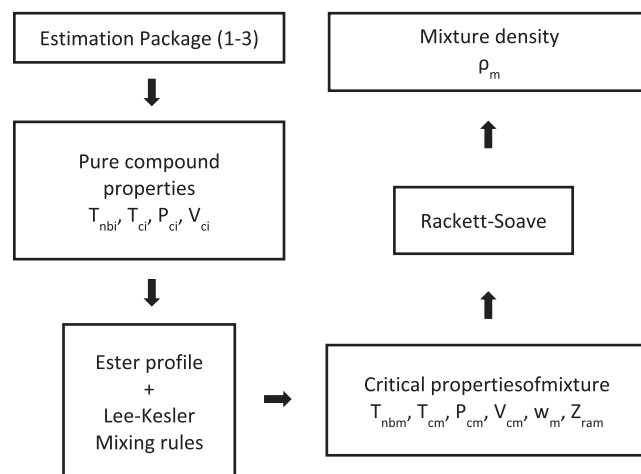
Estimation Package (1-3)

Pure compound properties
$T_{nbi}$, $T_{ci}$, $P_{ci}$, $V_{ci}$

Ester profile
+
Lee-Kesler
Mixing rules

Critical propertiesofmixture
$T_{nbm}$, $T_{cm}$, $P_{cm}$, $V_{cm}$, $w_m$, $Z_{ram}$

Rackett-Soave

Mixture density
$\rho_m$